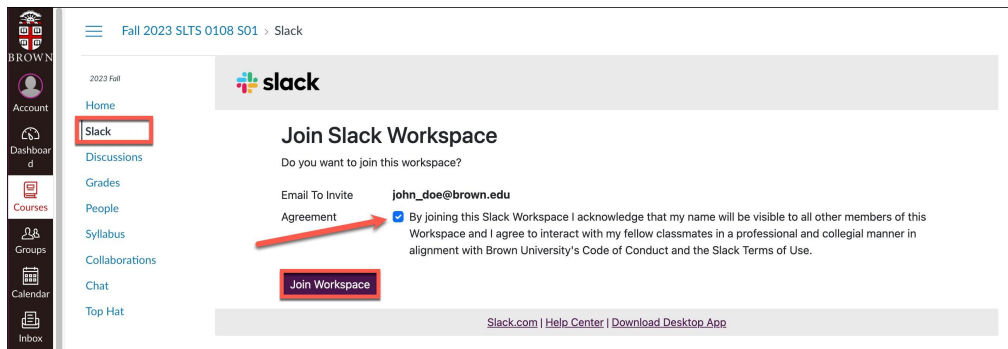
BROWN

Account

Dashboard

Courses

Groups

Calendar

Inbox

Fall 2023 SLTS 0108 S01 > Slack

2023 Fall

Home

Slack

Discussions

Grades

People

Syllabus

Collaborations

Chat

Top Hat

slack

Join Slack Workspace

Do you want to join this workspace?

Email To Invite john_doe@brown.edu

Agreement By joining this Slack Workspace I acknowledge that my name will be visible to all other members of this Workspace and I agree to interact with my fellow classmates in a professional and collegial manner in alignment with Brown University's Code of Conduct and the Slack Terms of Use.

Join Workspace

Slack.com | Help Center | Download Desktop App